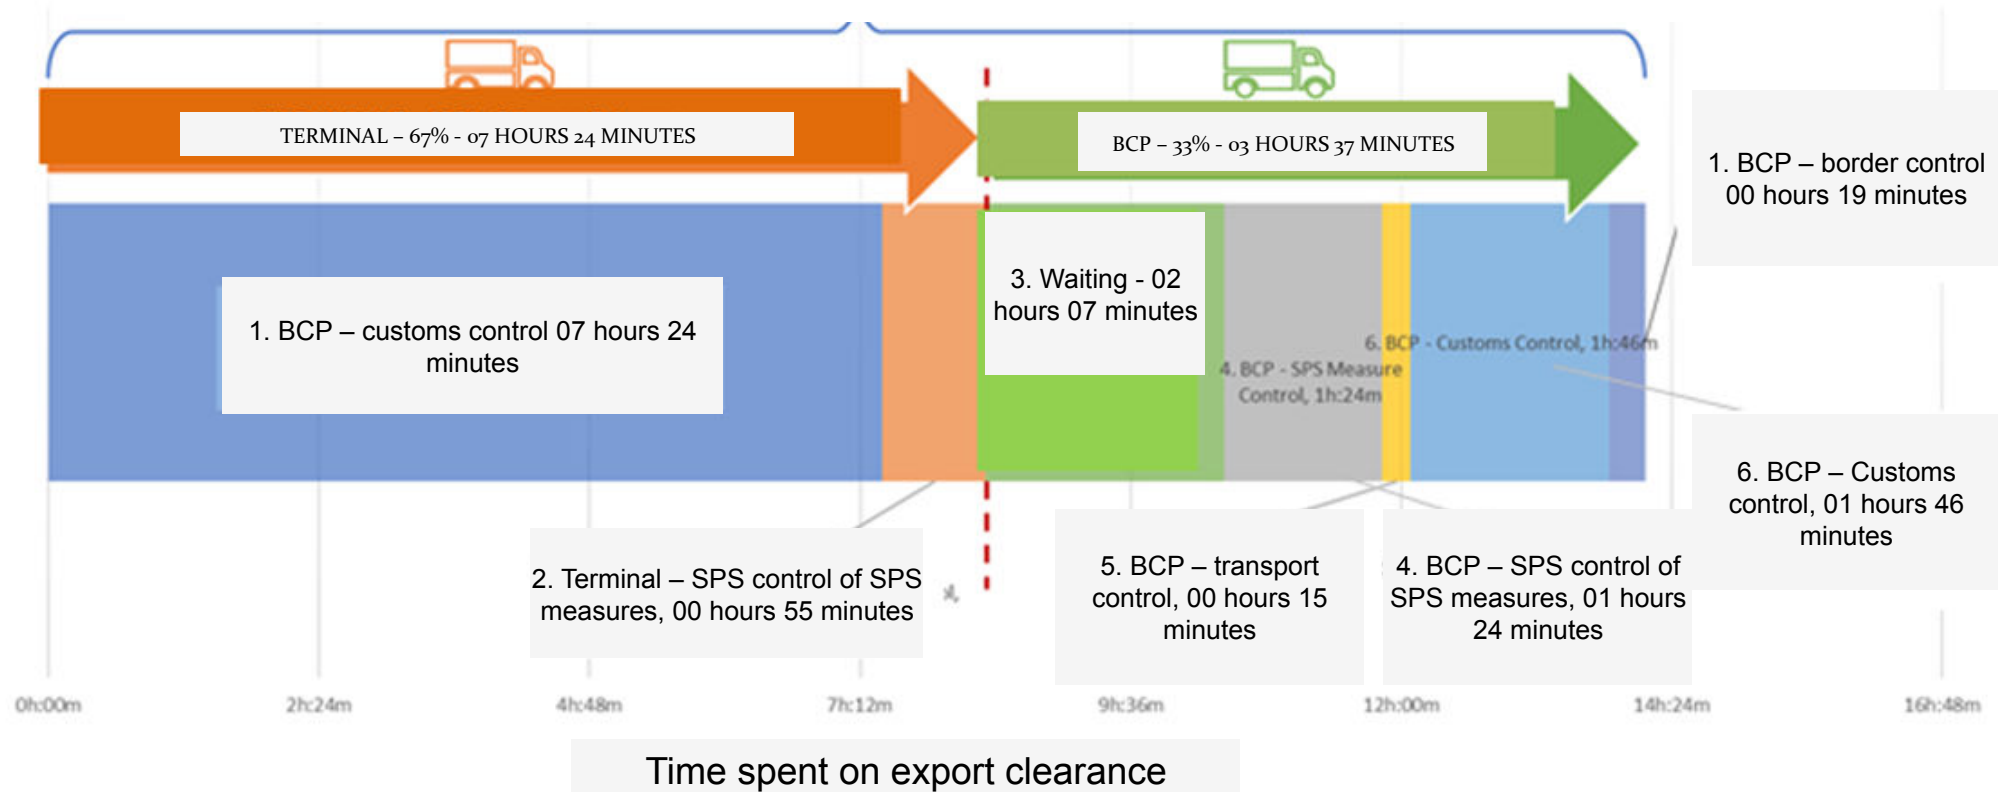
TERMINAL – 67% - 07 HOURS 24 MINUTES

BCP – 33% - 03 HOURS 37 MINUTES

1. BCP – border control 00 hours 19 minutes

1. BCP – customs control 07 hours 24 minutes

3. Waiting - 02 hours 07 minutes

6. BCP - Customs Control, 1h:46m

4. BCP - SPS Measure Control, 1h:24m

6. BCP – Customs control, 01 hours 46 minutes

2. Terminal – SPS control of SPS measures, 00 hours 55 minutes

5. BCP – transport control, 00 hours 15 minutes

4. BCP – SPS control of SPS measures, 01 hours 24 minutes

0h:00m

2h:24m

4h:48m

7h:12m

9h:36m

12h:00m

14h:24m

16h:48m

Time spent on export clearance